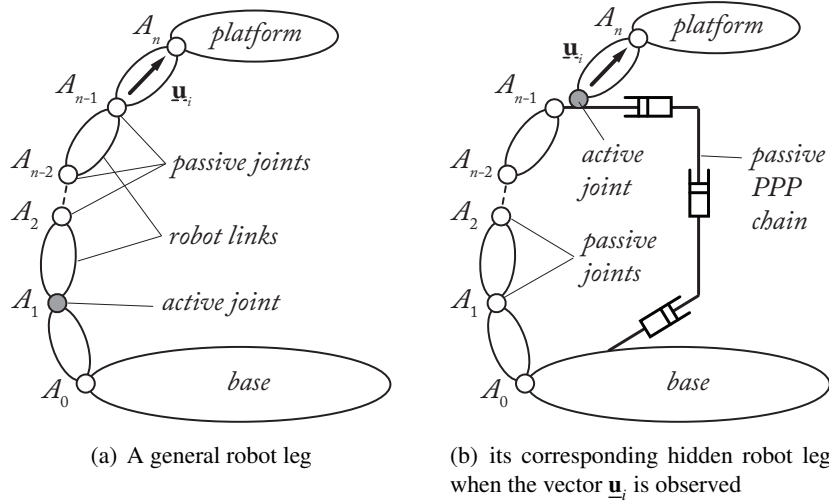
$A_n$
platform
$A_{n-1}$
$\underline{\mathbf{u}}_i$
$A_{n-2}$
passive joints
$A_2$
robot links
$A_1$
active joint
$A_0$
base

(a) A general robot leg

$A_n$
platform
$\underline{\mathbf{u}}_i$
$A_{n-1}$
active joint
passive PPP chain
$A_{n-2}$
$A_2$
passive joints
$A_1$
$A_0$
base

(b) its corresponding hidden robot leg when the vector $\underline{\mathbf{u}}_i$ is observed